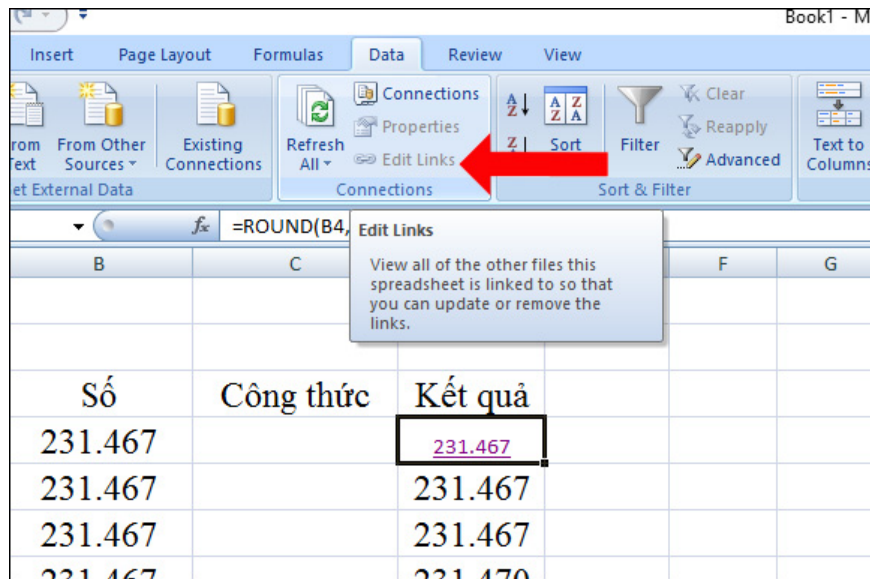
Book1 - M

Insert Page Layout Formulas Data Review View

rom Text From Other Sources Existing Connections Refresh All Connections Properties Edit Links Sort Filter Clear Reapply Advanced Text to Columns

et External Data Connections Sort & Filter

=ROUND(B4,

Edit Links

View all of the other files this spreadsheet is linked to so that you can update or remove the links.

| B | C | | F | G |
|---|---|---|---|---|
| | | | | |
| | | | | |
| Số | Công thức | Kết quả | | |
| 231.467 | | 231.467 | | |
| 231.467 | | 231.467 | | |
| 231.467 | | 231.467 | | |
| 231.467 | | 231.470 | | |